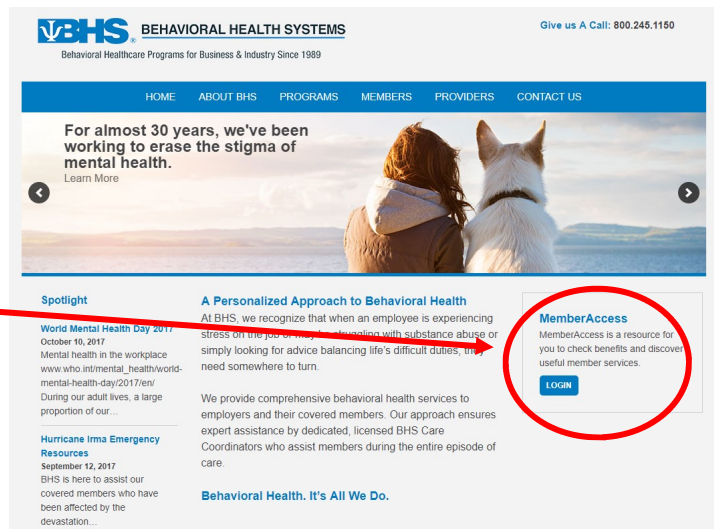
BHS® BEHAVIORAL HEALTH SYSTEMS
Behavioral Healthcare Programs for Business & Industry Since 1989

Give us A Call: 800.245.1150

HOME ABOUT BHS PROGRAMS MEMBERS PROVIDERS CONTACT US

For almost 30 years, we've been working to erase the stigma of mental health.
Learn More

Spotlight

World Mental Health Day 2017
October 10, 2017
Mental health in the workplace www.who.int/mental_health/world-mental-health-day/2017/en/ During our adult lives, a large proportion of our...

Hurricane Irma Emergency Resources
September 12, 2017
BHS is here to assist our covered members who have been affected by the devastation...

A Personalized Approach to Behavioral Health

At BHS, we recognize that when an employee is experiencing stress on the job or may be struggling with substance abuse or simply looking for advice balancing life's difficult duties, they need somewhere to turn.

We provide comprehensive behavioral health services to employers and their covered members. Our approach ensures expert assistance by dedicated, licensed BHS Care Coordinators who assist members during the entire episode of care.

Behavioral Health. It's All We Do.

MemberAccess
MemberAccess is a resource for you to check benefits and discover useful member services.
LOGIN